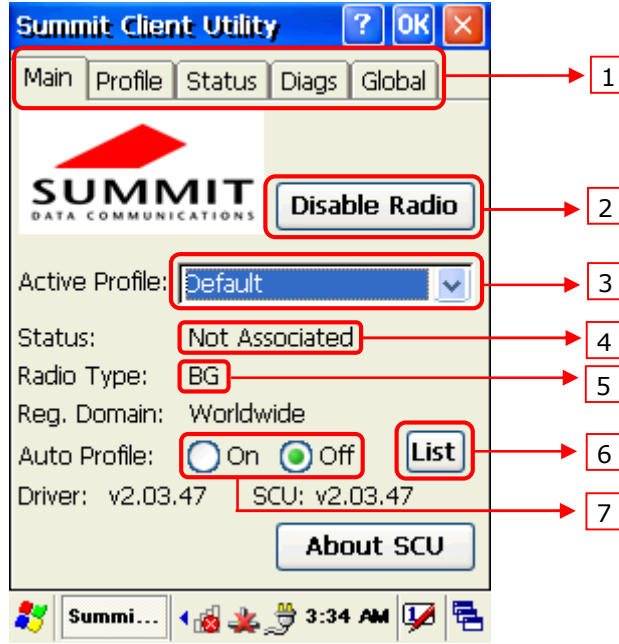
Summit Client Utility ? OK ×

Main Profile Status Diags Global

1

SUMMIT
DATA COMMUNICATIONS

Disable Radio

2

Active Profile: Default

3

Status: Not Associated

4

Radio Type: BG

5

Reg. Domain: Worldwide

Auto Profile: On Off

List

6

Driver: v2.03.47 SCU: v2.03.47

7

About SCU

Summi... 3:34 AM